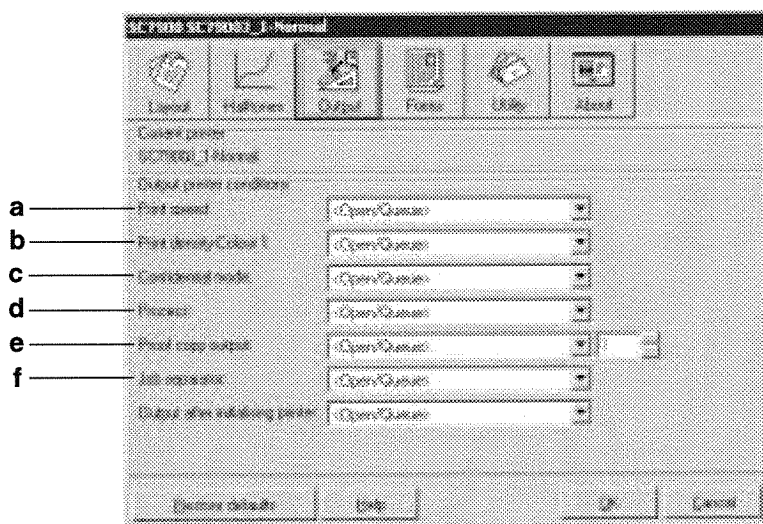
SC7000 SC7000_1 - Normal

Layout
Halftones
Output
Forms
Utility
About

Current printer
SC7000_1 Normal

Output printer conditions

a
Print speed
<Open/Queue>

b
Print density/Colour 1
<Open/Queue>

c
Confidential mode
<Open/Queue>

d
Process
<Open/Queue>

e
Proof copy output
<Open/Queue>
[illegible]

f
Job separator
<Open/Queue>

Output after initialising printer
<Open/Queue>

Restore defaults
Help
OK
Cancel